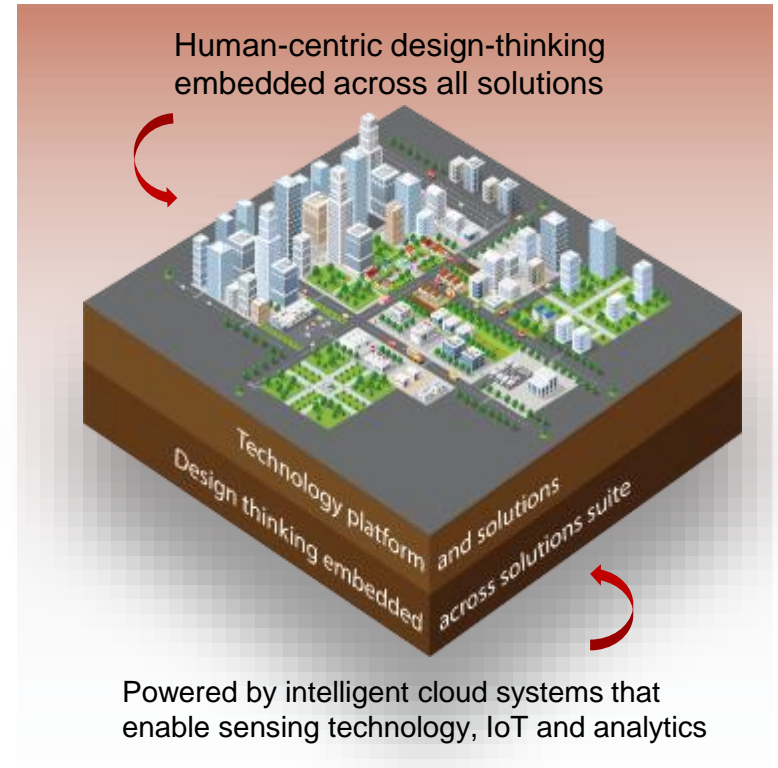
Human-centric design-thinking embedded across all solutions

Technology platform and solutions

Design thinking embedded across solutions suite

Powered by intelligent cloud systems that enable sensing technology, IoT and analytics